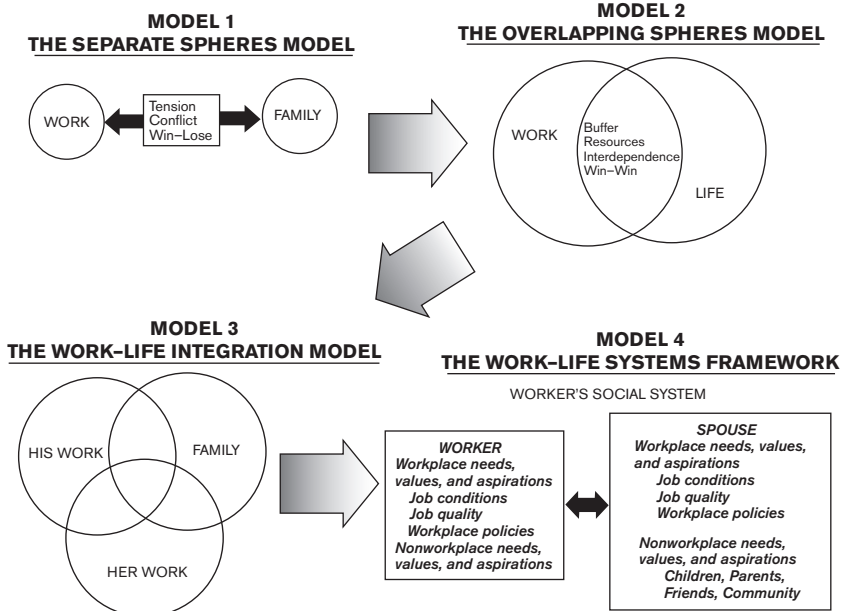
MODEL 1
THE SEPARATE SPHERES MODEL

WORK

Tension
Conflict
Win–Lose

FAMILY

MODEL 2
THE OVERLAPPING SPHERES MODEL

WORK

Buffer
Resources
Interdependence
Win–Win

LIFE

MODEL 3
THE WORK–LIFE INTEGRATION MODEL

HIS WORK

FAMILY

HER WORK

MODEL 4
THE WORK–LIFE SYSTEMS FRAMEWORK

WORKER'S SOCIAL SYSTEM

WORKER
Workplace needs, values, and aspirations
Job conditions
Job quality
Workplace policies
Nonworkplace needs, values, and aspirations

SPOUSE
Workplace needs, values, and aspirations
Job conditions
Job quality
Workplace policies

Nonworkplace needs, values, and aspirations
Children, Parents, Friends, Community